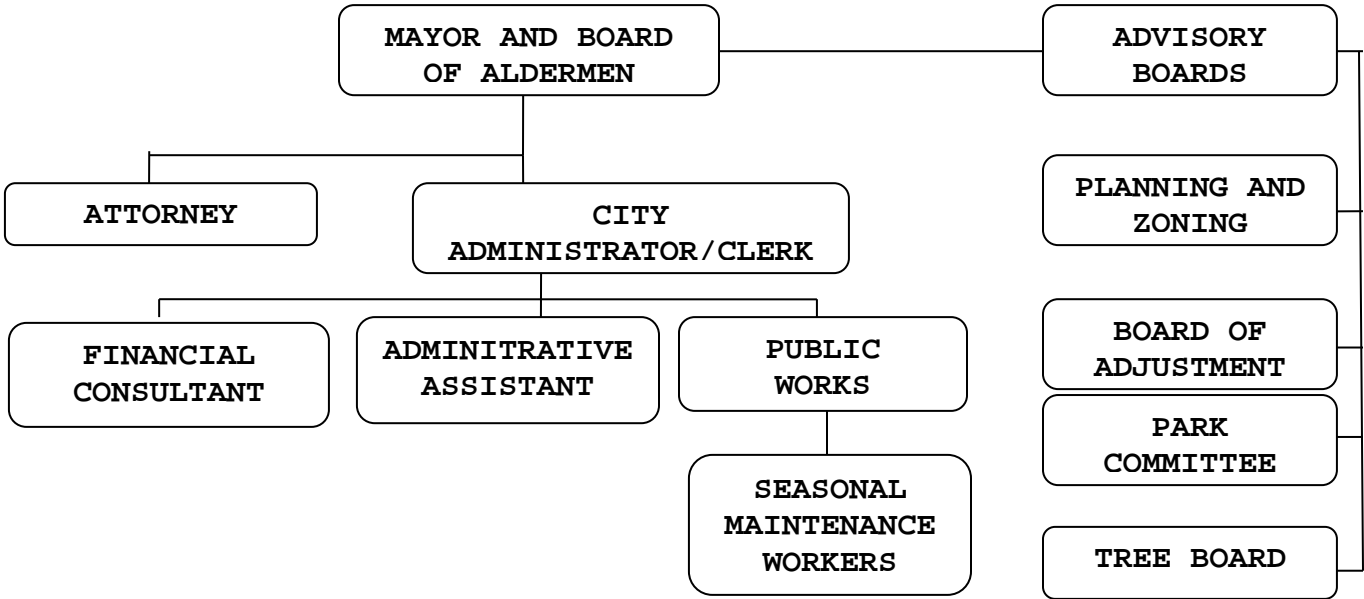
MAYOR AND BOARD OF ALDERMEN

ADVISORY BOARDS

ATTORNEY

CITY ADMINISTRATOR/CLERK

PLANNING AND ZONING

FINANCIAL CONSULTANT

ADMINITRATIVE ASSISTANT

PUBLIC WORKS

BOARD OF ADJUSTMENT

PARK COMMITTEE

SEASONAL MAINTENANCE WORKERS

TREE BOARD